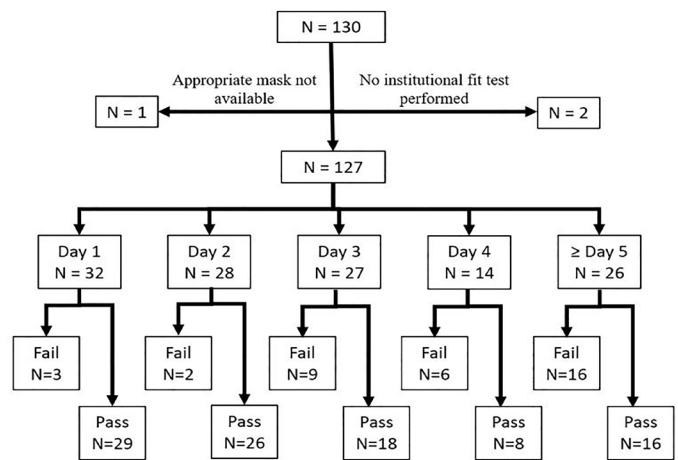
N = 130

Appropriate mask not available

No institutional fit test performed

N = 1

N = 2

N = 127

Day 1
N = 32

Day 2
N = 28

Day 3
N = 27

Day 4
N = 14

≥ Day 5
N = 26

Fail
N=3

Pass
N=29

Fail
N=2

Pass
N=26

Fail
N=9

Pass
N=18

Fail
N=6

Pass
N=8

Fail
N=16

Pass
N=16